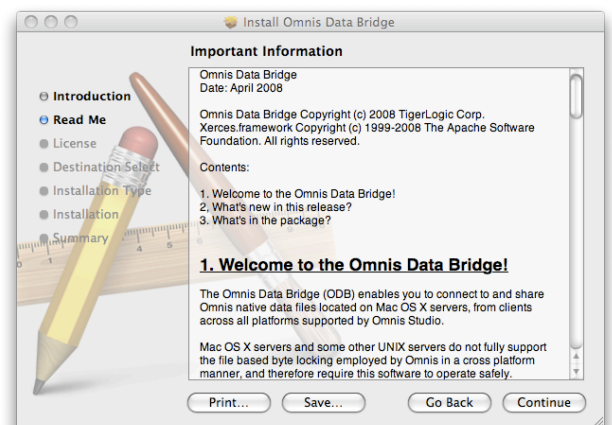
Install Omnis Data Bridge

Important Information

Introduction
Read Me
License
Destination Select
Installation Type
Installation
Summary

Omnis Data Bridge
Date: April 2008

Omnis Data Bridge Copyright (c) 2008 TigerLogic Corp.
Xerces.framework Copyright (c) 1999-2008 The Apache Software Foundation. All rights reserved.

Contents:

1. Welcome to the Omnis Data Bridge!
2, What's new in this release?
3. What's in the package?

1. Welcome to the Omnis Data Bridge!

The Omnis Data Bridge (ODB) enables you to connect to and share Omnis native data files located on Mac OS X servers, from clients across all platforms supported by Omnis Studio.

Mac OS X servers and some other UNIX servers do not fully support the file based byte locking employed by Omnis in a cross platform manner, and therefore require this software to operate safely.

Print...
Save...
Go Back
Continue